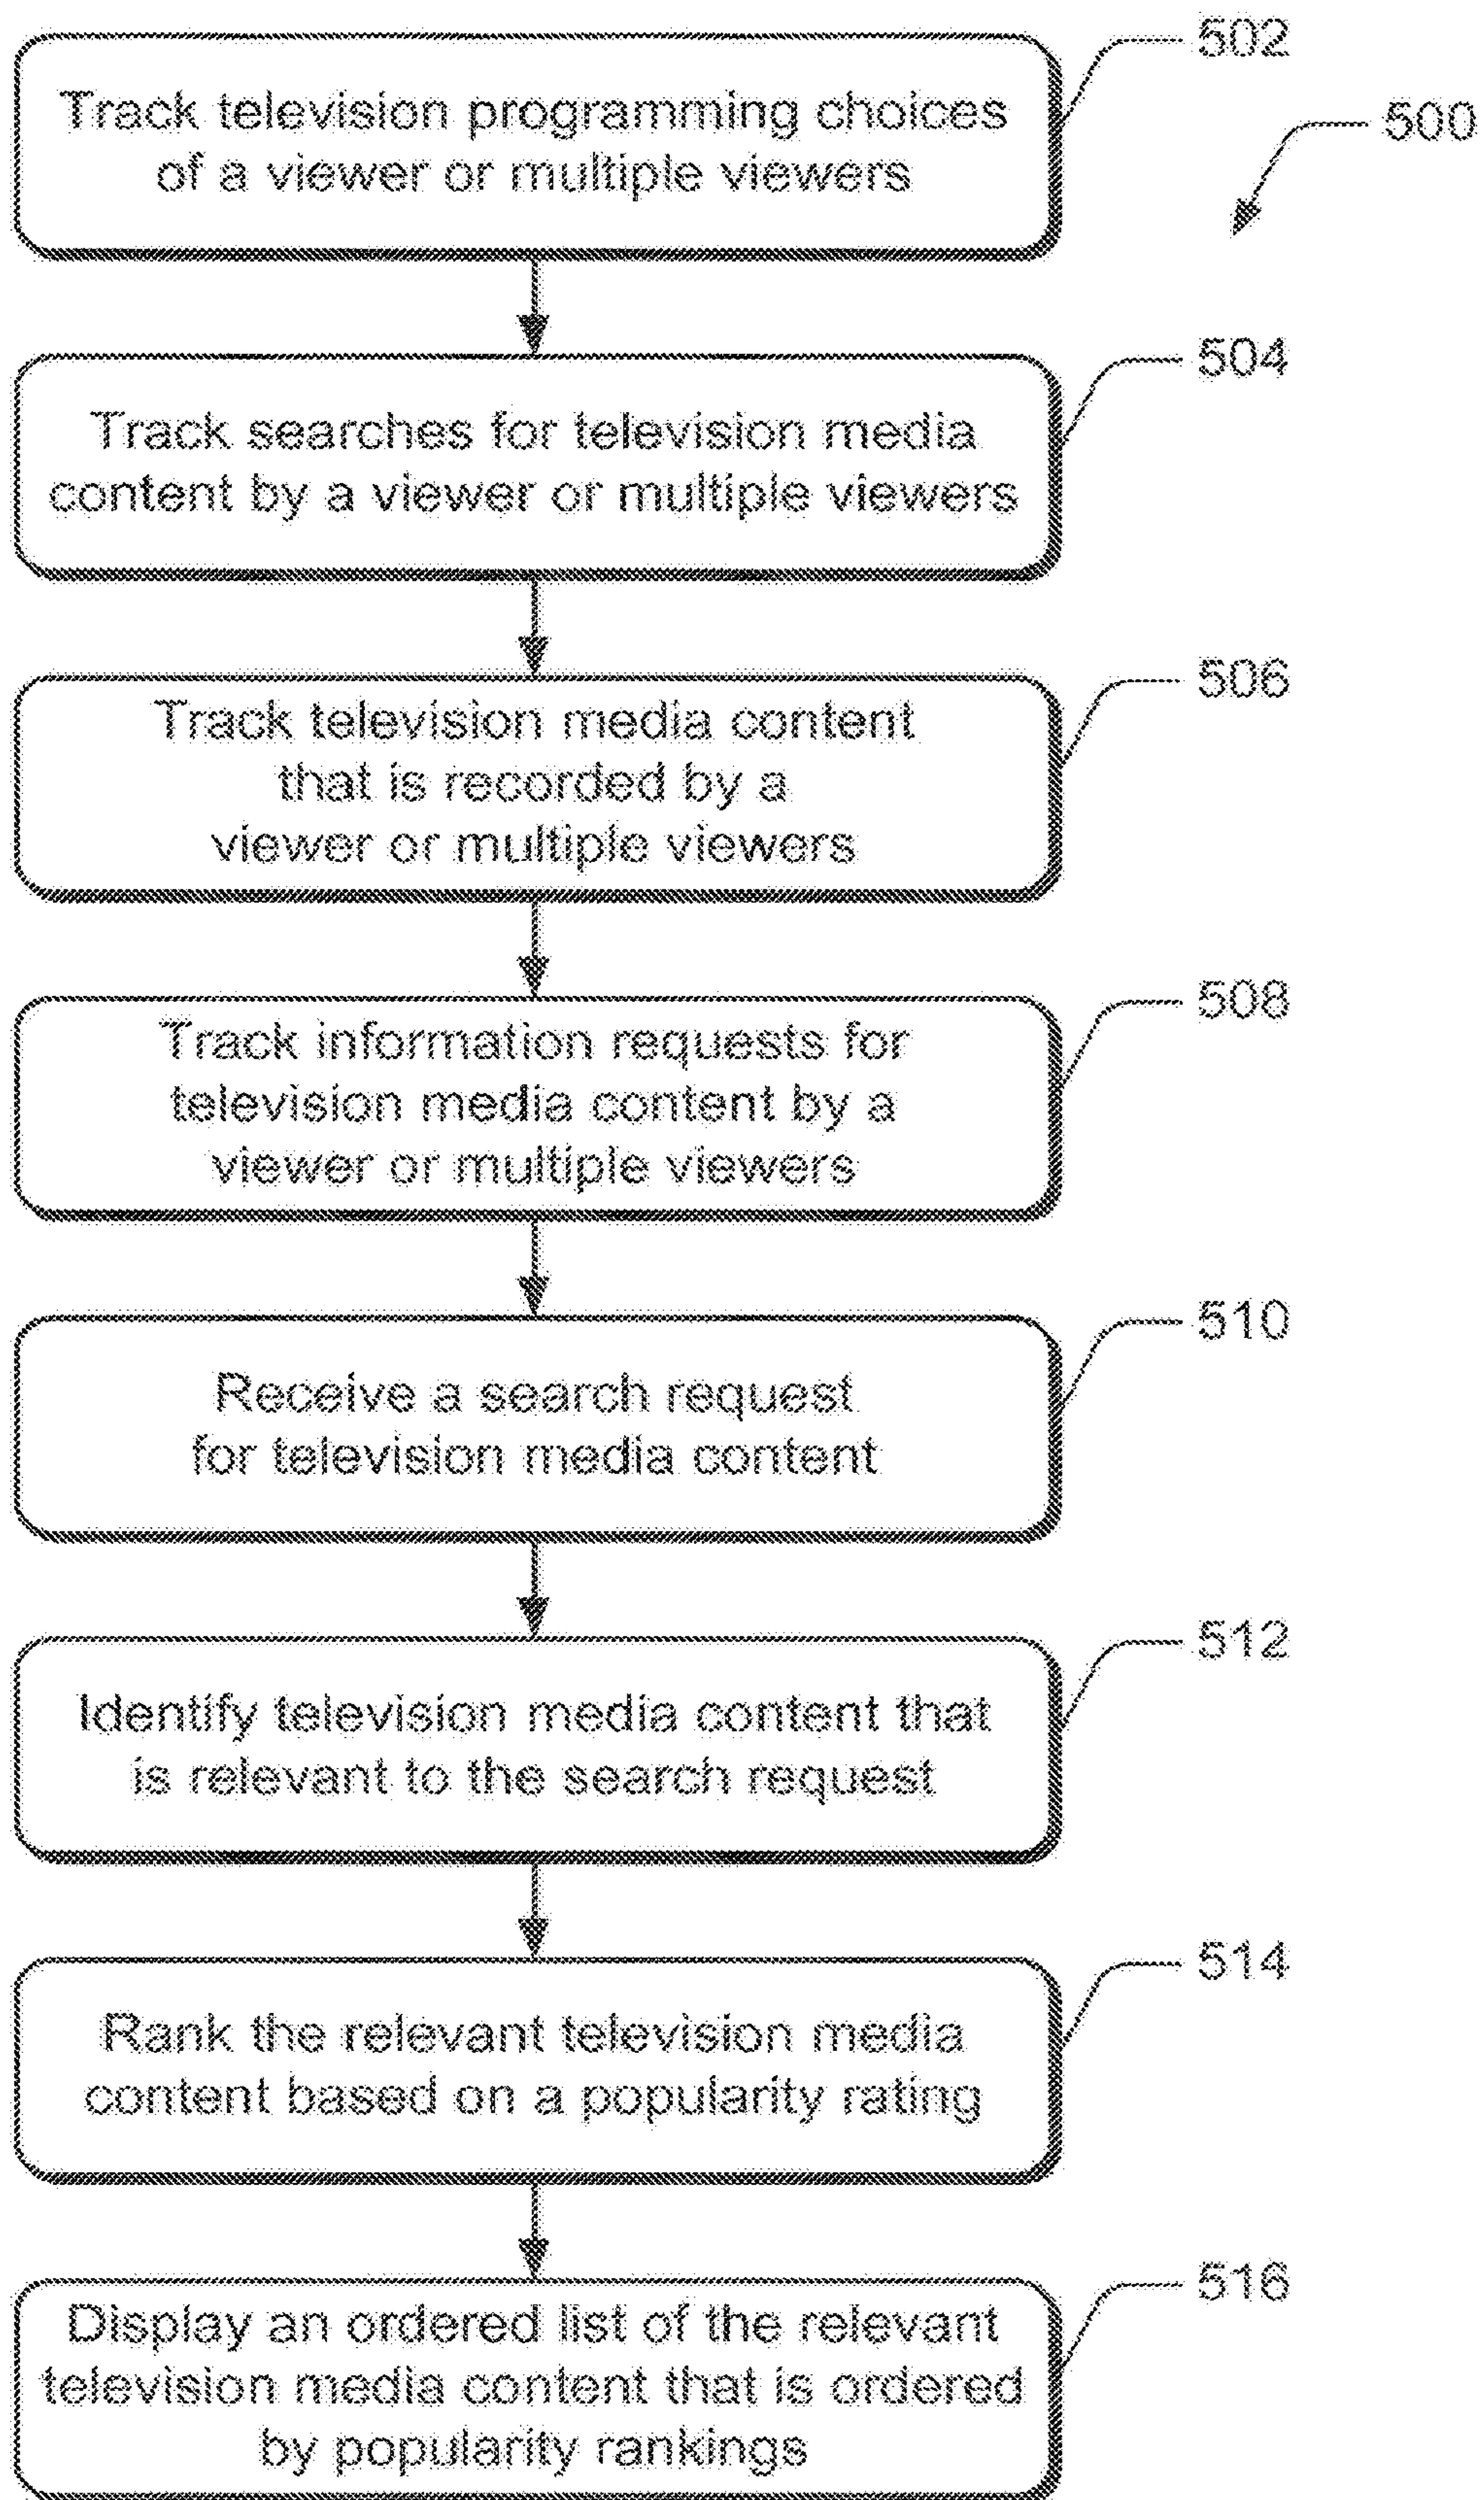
502

500

Track television programming choices of a viewer or multiple viewers

504

Track searches for television media content by a viewer or multiple viewers

506

Track television media content that is recorded by a viewer or multiple viewers

508

Track information requests for television media content by a viewer or multiple viewers

510

Receive a search request for television media content

512

Identify television media content that is relevant to the search request

514

Rank the relevant television media content based on a popularity rating

516

Display an ordered list of the relevant television media content that is ordered by popularity rankings